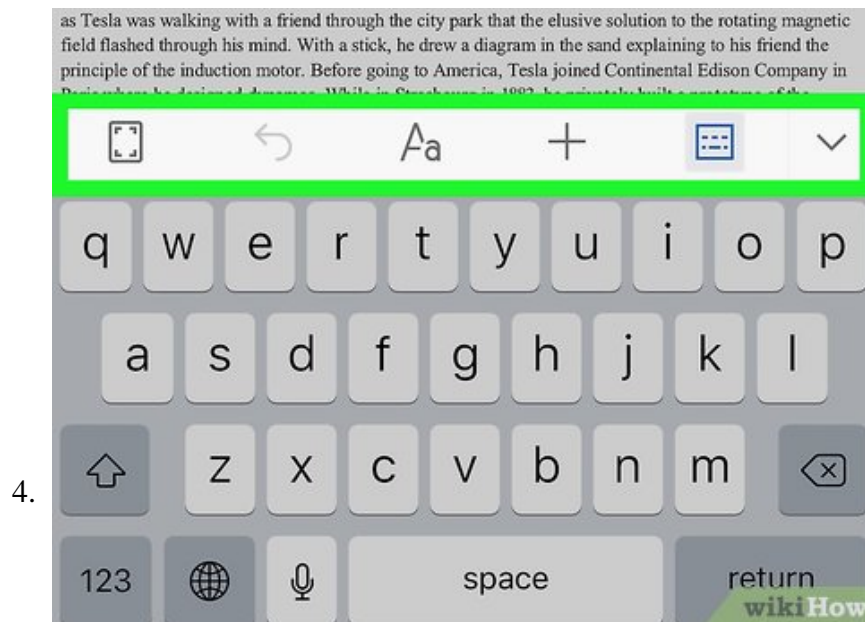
as Tesla was walking with a friend through the city park that the elusive solution to the rotating magnetic field flashed through his mind. With a stick, he drew a diagram in the sand explaining to his friend the principle of the induction motor. Before going to America, Tesla joined Continental Edison Company in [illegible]

Aa

q w e r t y u i o p
a s d f g h j k l
z x c v b n m

4.

123 space return

wikiHow